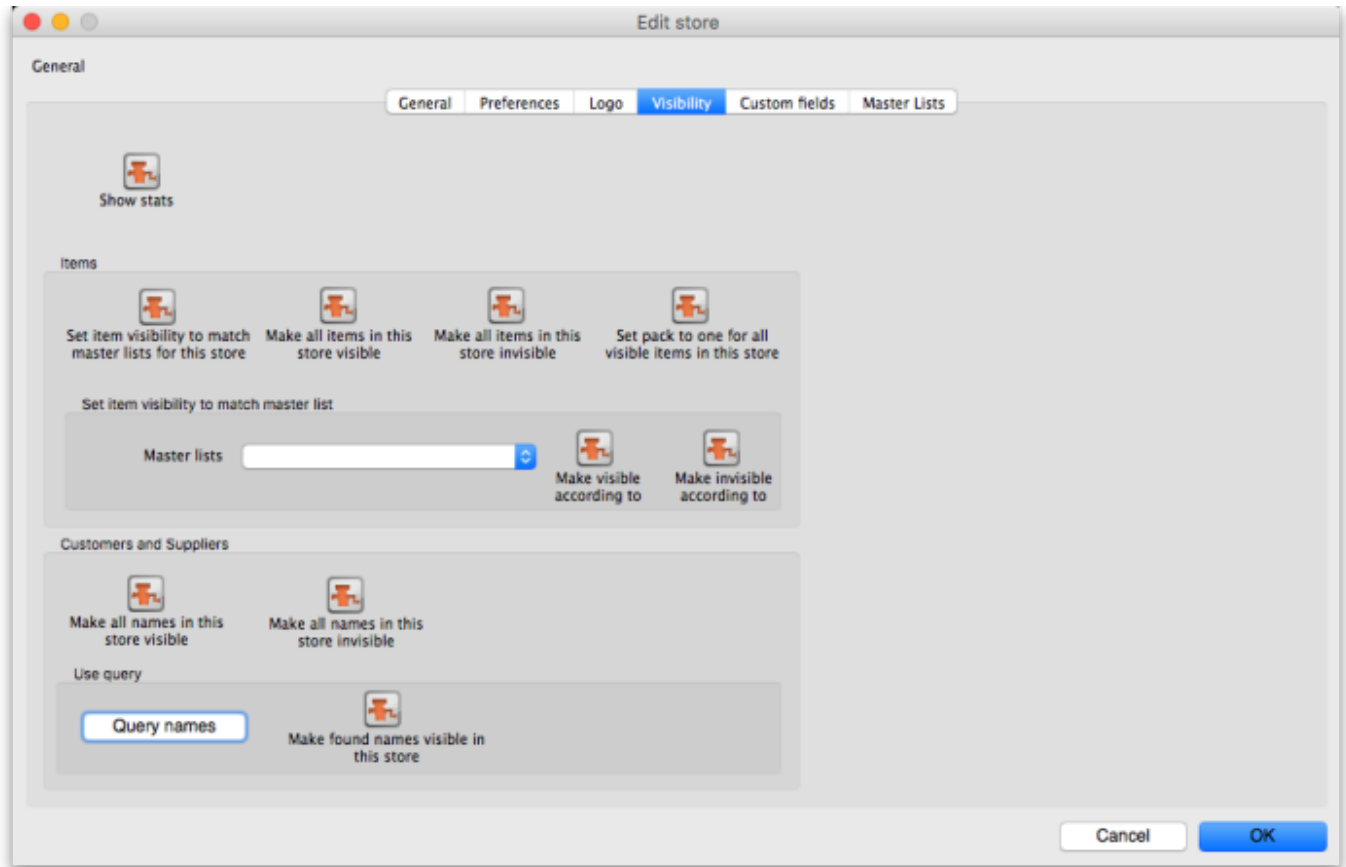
Edit store

General

General | Preferences | Logo | Visibility | Custom fields | Master Lists

Show stats

Items

Set item visibility to match master lists for this store

Make all items in this store visible

Make all items in this store invisible

Set pack to one for all visible items in this store

Set item visibility to match master list

Master lists

Make visible according to

Make invisible according to

Customers and Suppliers

Make all names in this store visible

Make all names in this store invisible

Use query

Query names

Make found names visible in this store

Cancel

OK